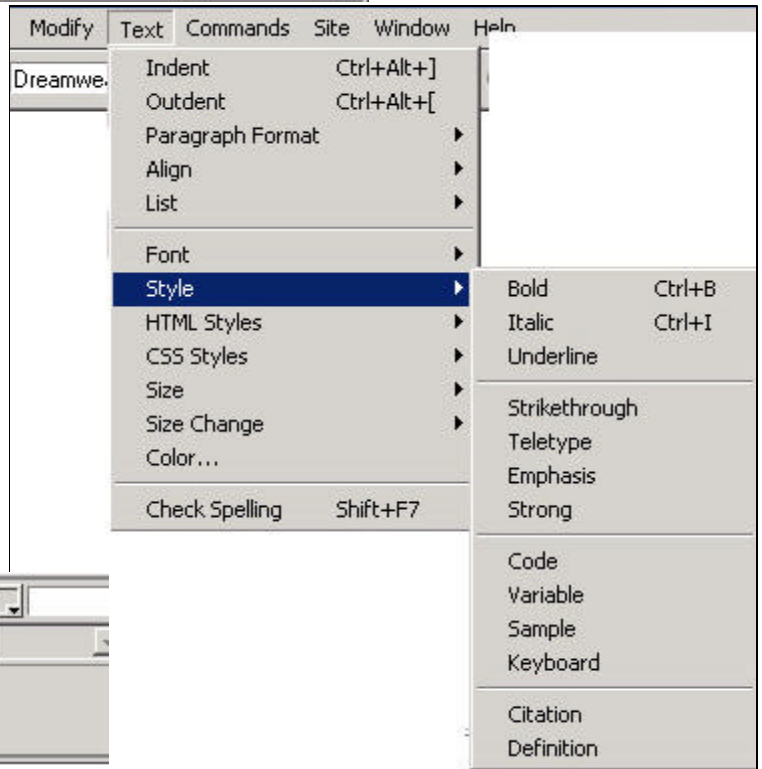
Modify Text Commands Site Window Help

Dreamwe

Indent Ctrl+Alt+]
Outdent Ctrl+Alt+[
Paragraph Format
Align
List

Font
Style
HTML Styles
CSS Styles
Size
Size Change
Color...

Check Spelling Shift+F7

Bold Ctrl+B
Italic Ctrl+I
Underline

Strikethrough
Teletype
Emphasis
Strong

Code
Variable
Sample
Keyboard

Citation
Definition